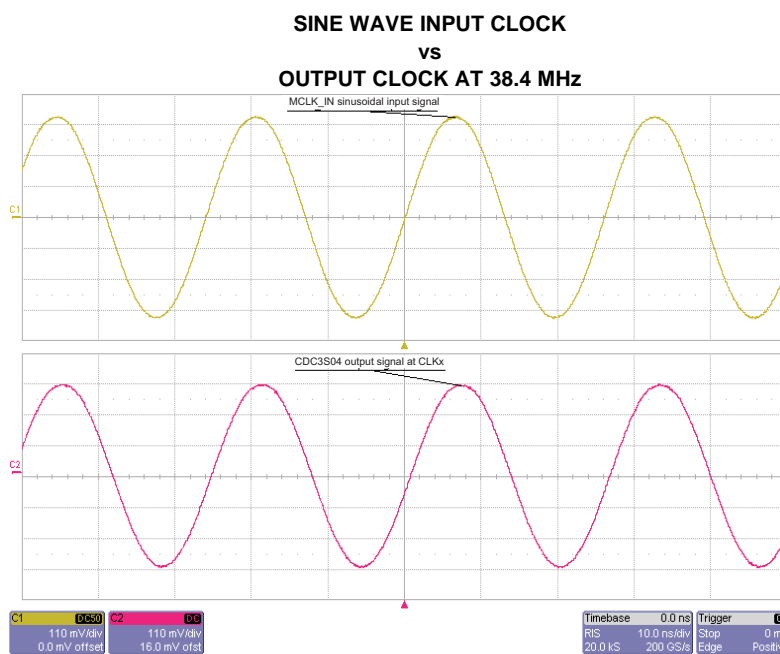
SINE WAVE INPUT CLOCK
vs
OUTPUT CLOCK AT 38.4 MHz

MCLK_IN sinusoidal input signal

C1

CDC3S04 output signal at CLKx

C2

C1 DC50
110 mV/div
0.0 mV offset

C2 DC
110 mV/div
16.0 mV ofst

Timebase 0.0 ns
RIS 10.0 ns/div
20.0 kS 200 GS/s

Trigger
Stop
Edge Positiv